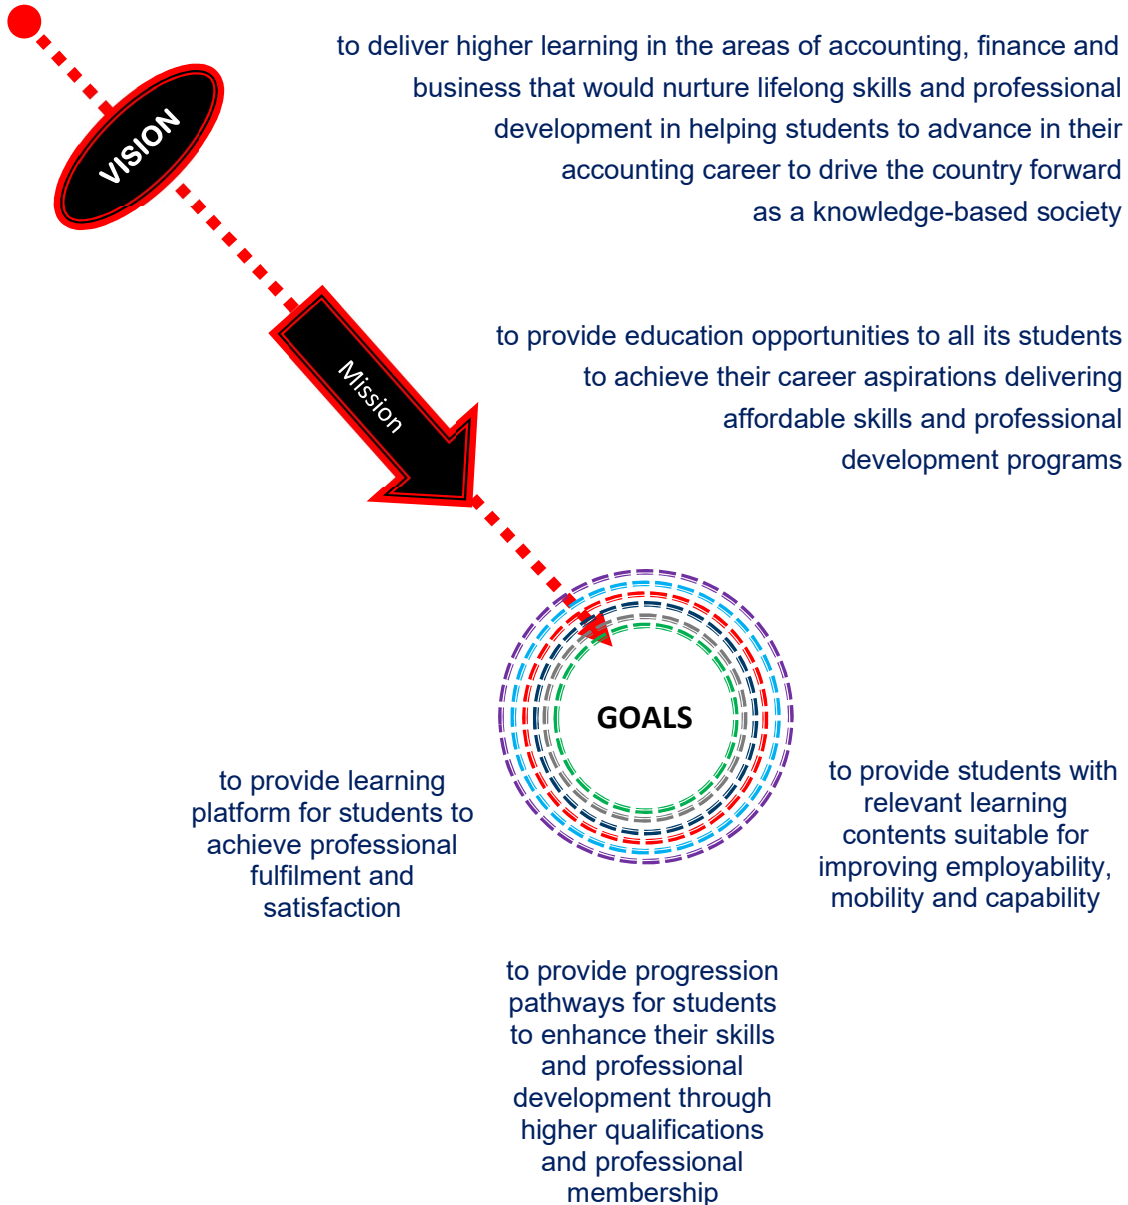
VISION

to deliver higher learning in the areas of accounting, finance and business that would nurture lifelong skills and professional development in helping students to advance in their accounting career to drive the country forward as a knowledge-based society

Mission

to provide education opportunities to all its students to achieve their career aspirations delivering affordable skills and professional development programs

GOALS

to provide learning platform for students to achieve professional fulfilment and satisfaction

to provide students with relevant learning contents suitable for improving employability, mobility and capability

to provide progression pathways for students to enhance their skills and professional development through higher qualifications and professional membership